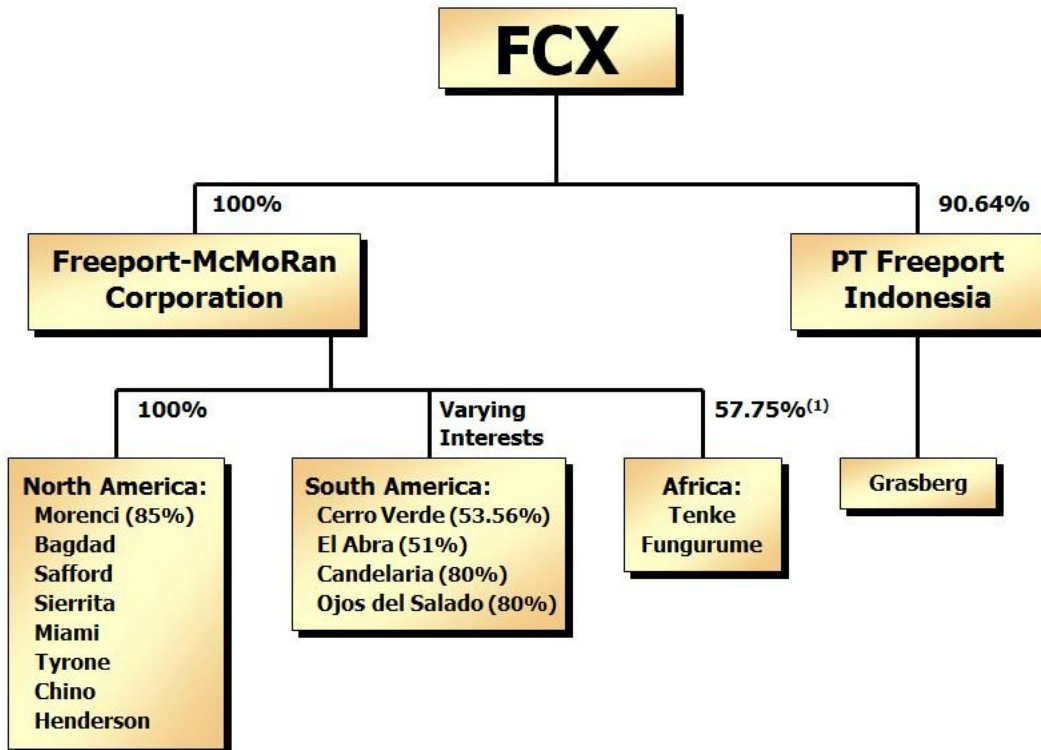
FCX

100%

Freeport-McMoRan Corporation

90.64%

PT Freeport Indonesia

100%

Varying Interests

57.75%$^{(1)}$

North America:
Morenci (85%)
Bagdad
Safford
Sierrita
Miami
Tyrone
Chino
Henderson

South America:
Cerro Verde (53.56%)
El Abra (51%)
Candelaria (80%)
Ojos del Salado (80%)

Africa:
Tenke
Fungurume

Grasberg